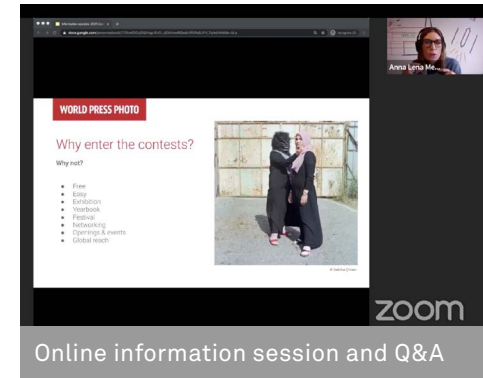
WORLD PRESS PHOTO

Why enter the contests?

Why not?

- Free
- Easy
- Exhibitions
- Yearbook
- Festival
- Networking
- Openings & events
- Global reach

Anna Lena Me...

zoom

Online information session and Q&A